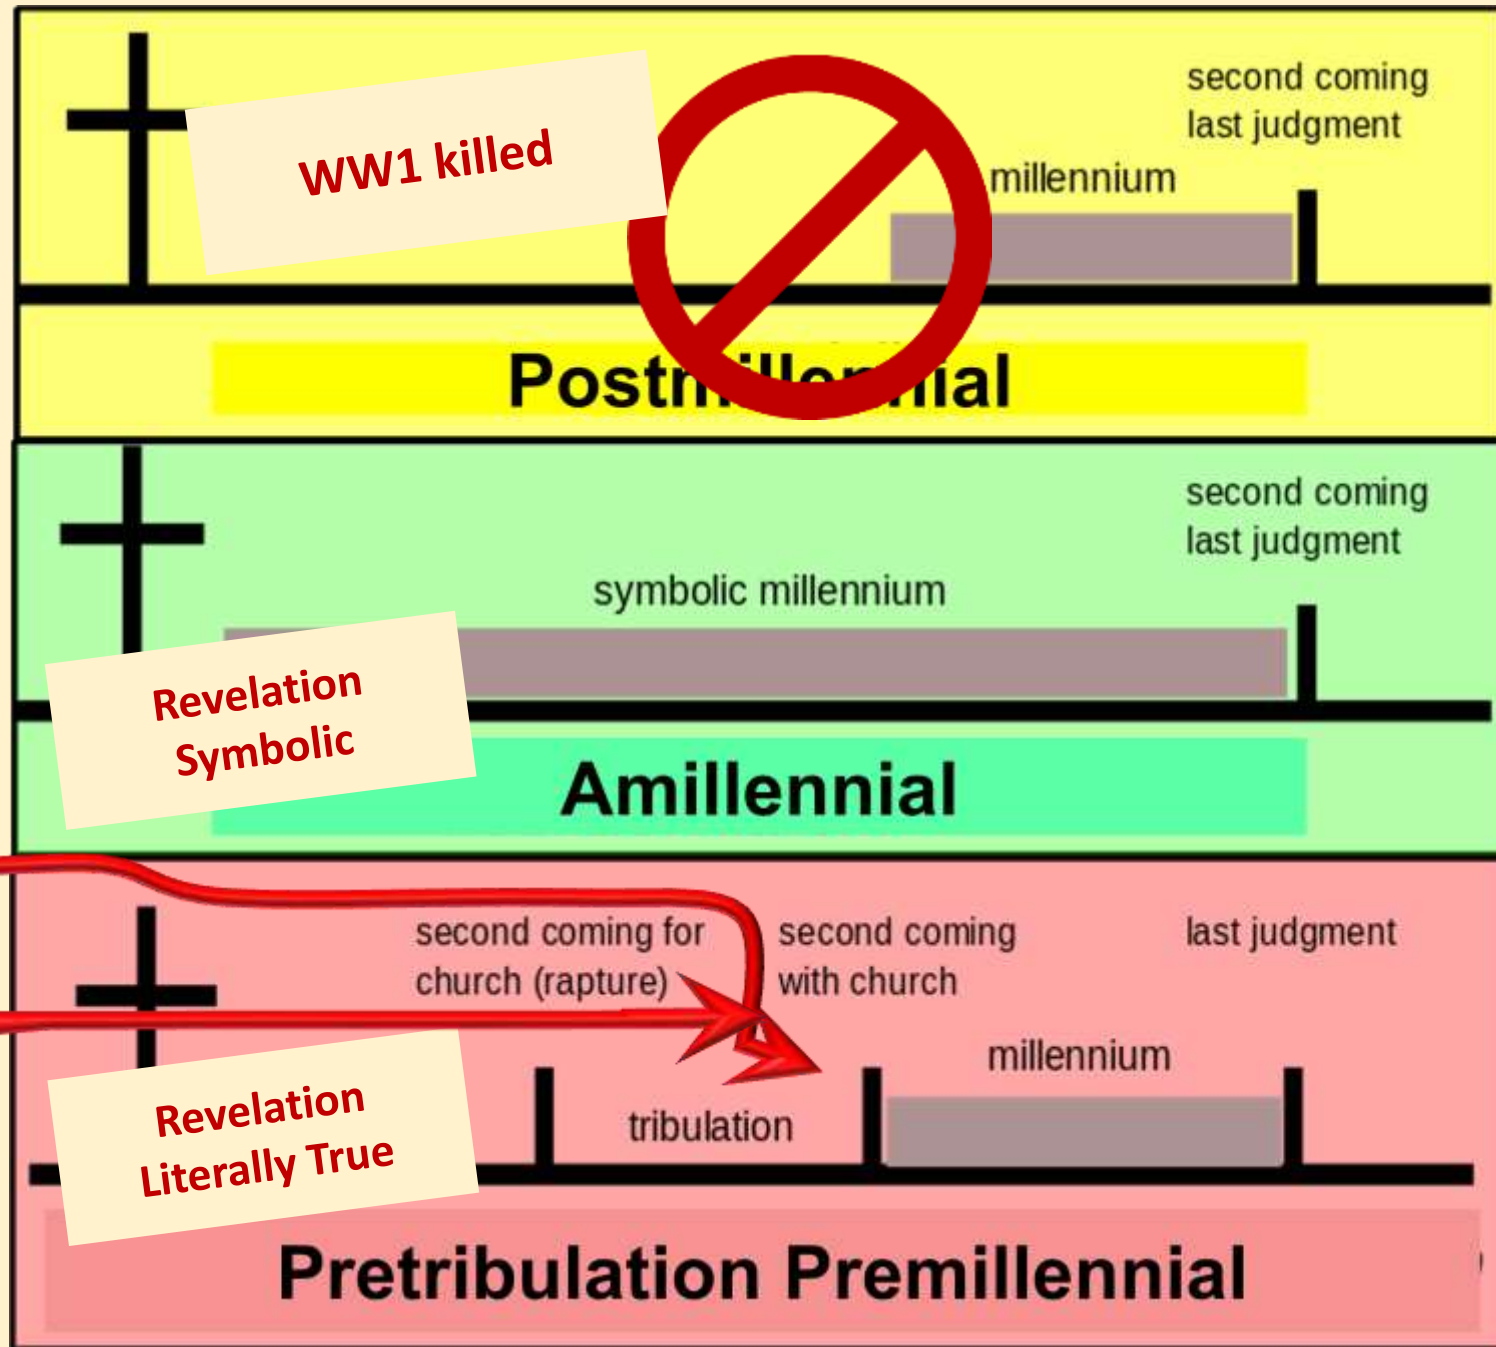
WW1 killed

second coming
last judgment

millennium

Post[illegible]ial

second coming
last judgment

symbolic millennium

Revelation
Symbolic

Amillennial

second coming for
church (rapture)

second coming
with church

last judgment

millennium

tribulation

Revelation
Literally True

Pretribulation Premillennial